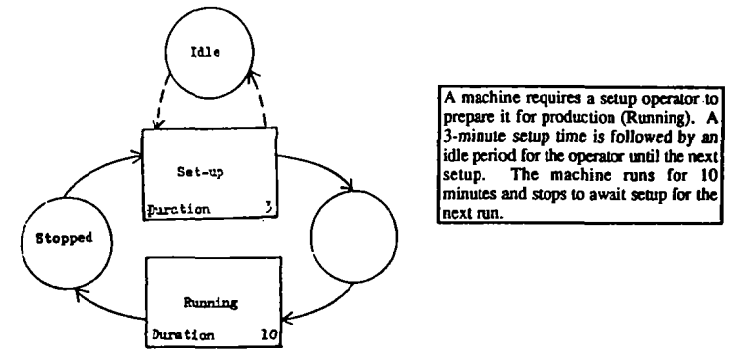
Idle

Set-up

Duration 3

Stopped

Running

Duration 10

A machine requires a setup operator to prepare it for production (Running). A 3-minute setup time is followed by an idle period for the operator until the next setup. The machine runs for 10 minutes and stops to await setup for the next run.